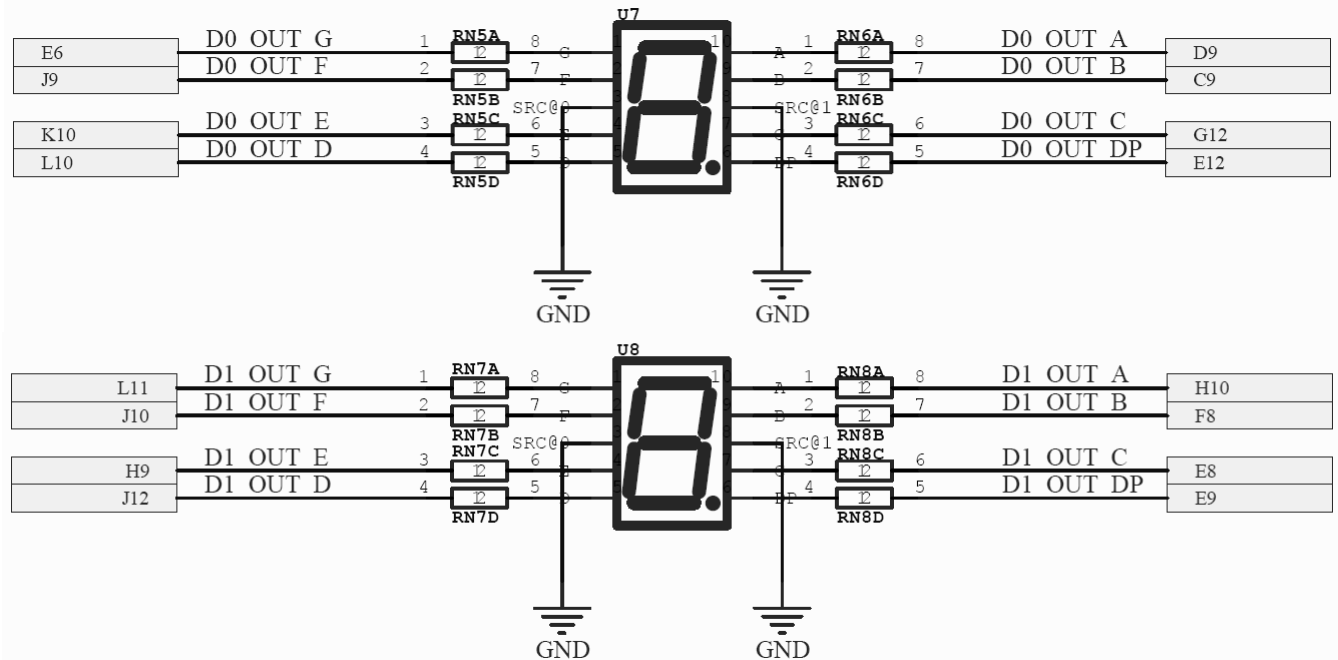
E6
J9
K10
L10
D0 OUT G
D0 OUT F
D0 OUT E
D0 OUT D
1
2
3
4
RN5A
RN5B
RN5C
RN5D
12
12
12
12
8
7
6
5
G
F
SRC@0
E
D
U7
1
A
B
SRC@1
C
DP
1
2
3
4
RN6A
RN6B
RN6C
RN6D
12
12
12
12
8
7
6
5
D0 OUT A
D0 OUT B
D0 OUT C
D0 OUT DP
D9
C9
G12
E12
GND
GND

L11
J10
H9
J12
D1 OUT G
D1 OUT F
D1 OUT E
D1 OUT D
1
2
3
4
RN7A
RN7B
RN7C
RN7D
12
12
12
12
8
7
6
5
G
F
SRC@0
E
D
U8
1
A
B
SRC@1
C
DP
1
2
3
4
RN8A
RN8B
RN8C
RN8D
12
12
12
12
8
7
6
5
D1 OUT A
D1 OUT B
D1 OUT C
D1 OUT DP
H10
F8
E8
E9
GND
GND